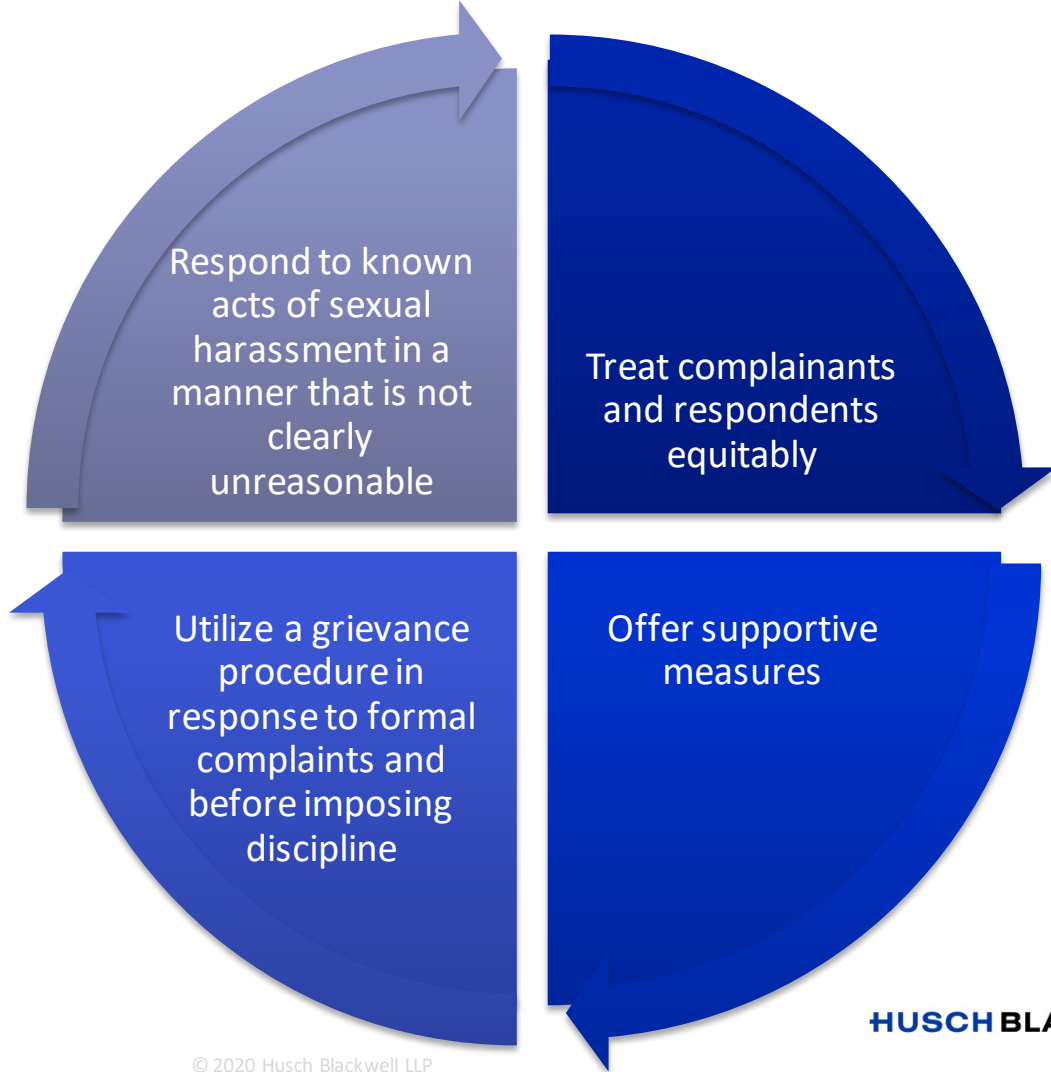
Respond to known acts of sexual harassment in a manner that is not clearly unreasonable

Treat complainants and respondents equitably

Utilize a grievance procedure in response to formal complaints and before imposing discipline

Offer supportive measures

HUSCH BLA

© 2020 Husch Blackwell LLP